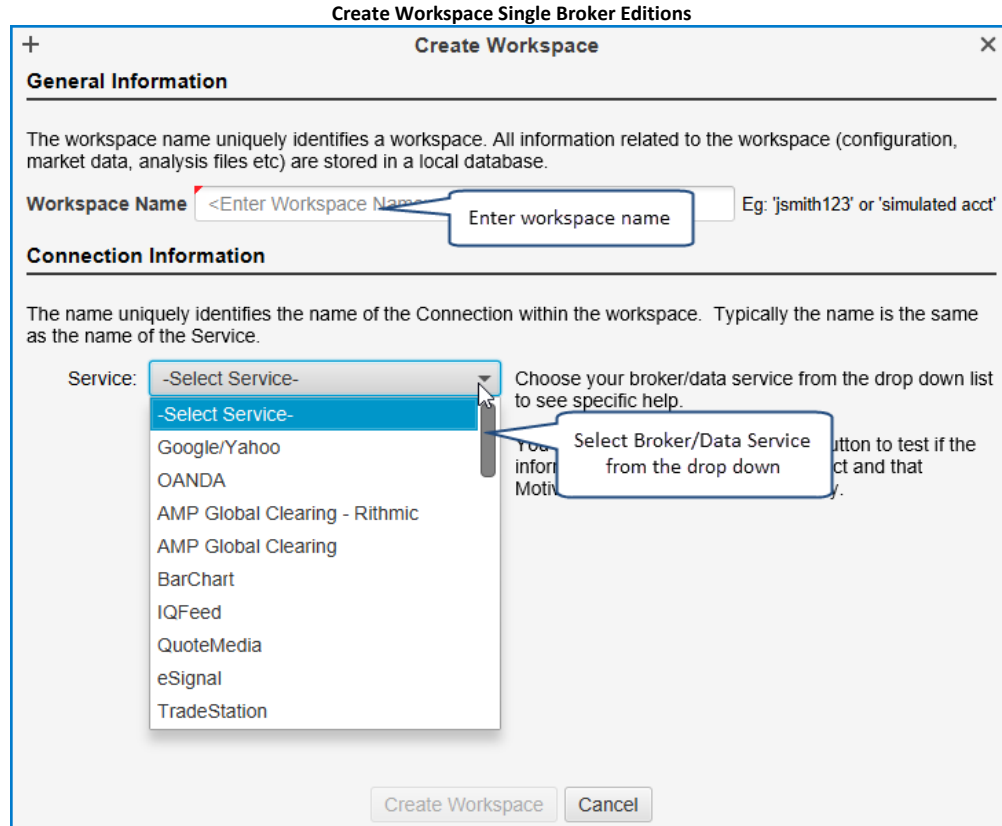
Create Workspace Single Broker Editions

+ Create Workspace ×

General Information

The workspace name uniquely identifies a workspace. All information related to the workspace (configuration, market data, analysis files etc) are stored in a local database.

Workspace Name <Enter Workspace Na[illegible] Eg: 'jsmith123' or 'simulated acct'

Enter workspace name

Connection Information

The name uniquely identifies the name of the Connection within the workspace. Typically the name is the same as the name of the Service.

Service: -Select Service-

Choose your broker/data service from the drop down list to see specific help.

You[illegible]utton to test if the infor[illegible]ct and that Motiv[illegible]y.

-Select Service-
Google/Yahoo
OANDA
AMP Global Clearing - Rithmic
AMP Global Clearing
BarChart
IQFeed
QuoteMedia
eSignal
TradeStation

Select Broker/Data Service from the drop down

Create Workspace Cancel